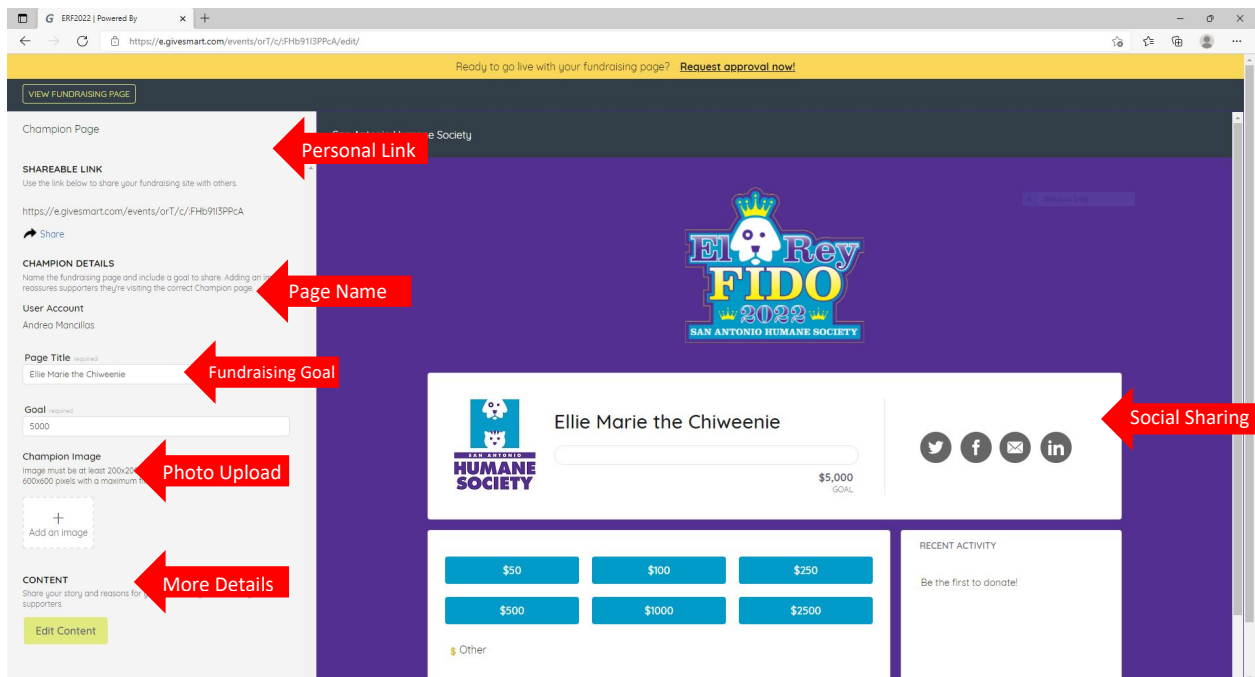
ERF2022 | Powered By

https://e.givesmart.com/events/orT/c/.FHb91I3PPcA/edit/

Ready to go live with your fundraising page? Request approval now!

VIEW FUNDRAISING PAGE

Champion Page

Personal Link

SHAREABLE LINK
Use the link below to share your fundraising site with others.

https://e.givesmart.com/events/orT/c/.FHb91I3PPcA

Share

CHAMPION DETAILS
Name the fundraising page and include a goal to share. Adding an in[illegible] reassures supporters they're visiting the correct Champion page.

Page Name

User Account
Andrea Mancillas

Page Title required
Ellie Marie the Chiweenie

Fundraising Goal

Goal required
5000

Champion Image
Image must be at least 200x20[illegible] 600x600 pixels with a maximum fi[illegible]

Photo Upload

+
Add an image

CONTENT
Share your story and reasons for g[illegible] supporters.

More Details

Edit Content

San Antonio Humane Society

El Rey FIDO 2022 SAN ANTONIO HUMANE SOCIETY

SAN ANTONIO HUMANE SOCIETY

Ellie Marie the Chiweenie

$5,000
GOAL

Social Sharing

$50 $100 $250
$500 $1000 $2500

$ Other

RECENT ACTIVITY

Be the first to donate!